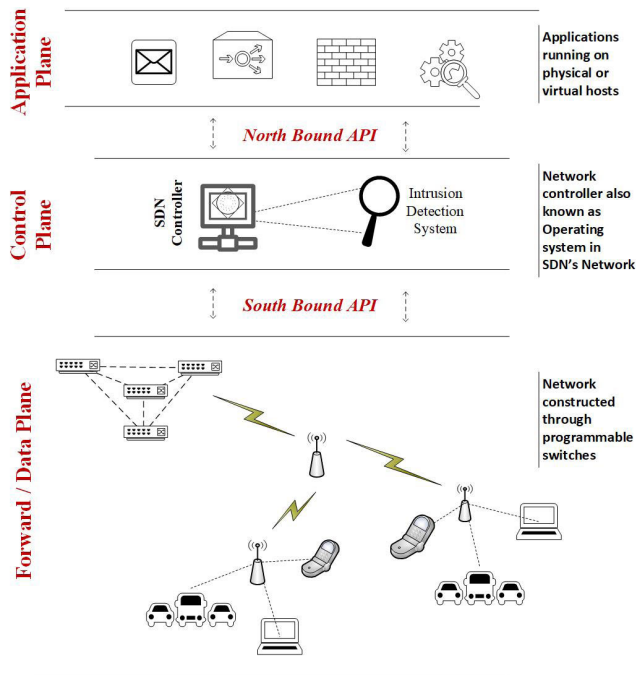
Application Plane

Applications running on physical or virtual hosts

North Bound API

Control Plane

SDN Controller

Intrusion Detection System

Network controller also known as Operating system in SDN's Network

South Bound API

Forward / Data Plane

Network constructed through programmable switches